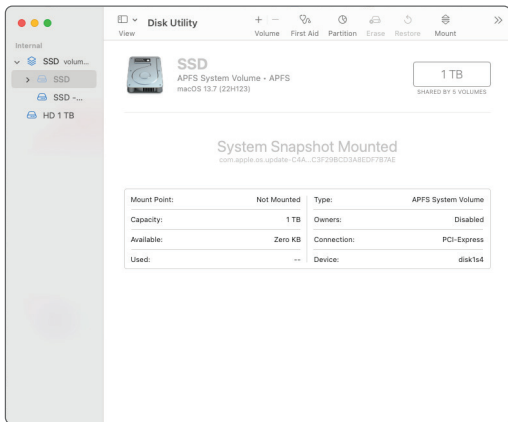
View

Disk Utility

+ −
Volume First Aid Partition Erase Restore Mount

Internal
SSD volum...
SSD
SSD -...
HD 1 TB

SSD
APFS System Volume • APFS
macOS 13.7 (22H123)

1 TB
SHARED BY 5 VOLUMES

System Snapshot Mounted
com.apple.os.update-C4A...C3F29BCD3A8EDF7B7AE

| Mount Point: | Not Mounted | Type: | APFS System Volume |
|---|---|---|---|
| Capacity: | 1 TB | Owners: | Disabled |
| Available: | Zero KB | Connection: | PCI-Express |
| Used: | -- | Device: | disk1s4 |